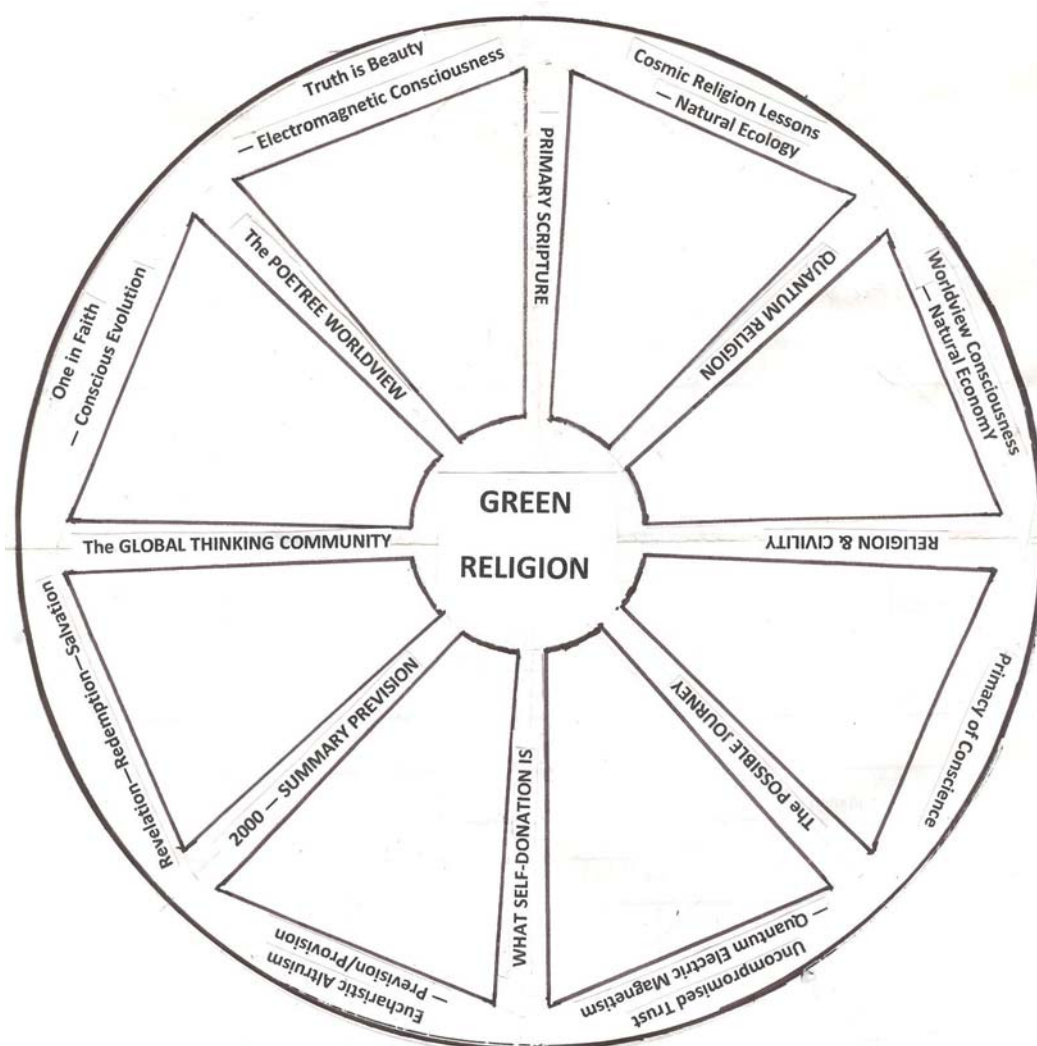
GREEN

RELIGION

PRIMARY SCRIPTURE

QUANTUM RELIGION

RELIGION & CIVILITY

The POSSIBLE JOURNEY

WHAT SELF-DONATION IS

2000 — SUMMARY PREVISION

The GLOBAL THINKING COMMUNITY

The POETREE WORLDVIEW

Truth is Beauty — Electromagnetic Consciousness

Cosmic Religion Lessons — Natural Ecology

Worldview Consciousness — Natural Economy

Primacy of Conscience

Uncompromised Trust — Quantum Electric Magnetism

Eucharistic Altruism — Prevision/Provision

Revelation—Redemption—Salvation

One in Faith — Conscious Evolution